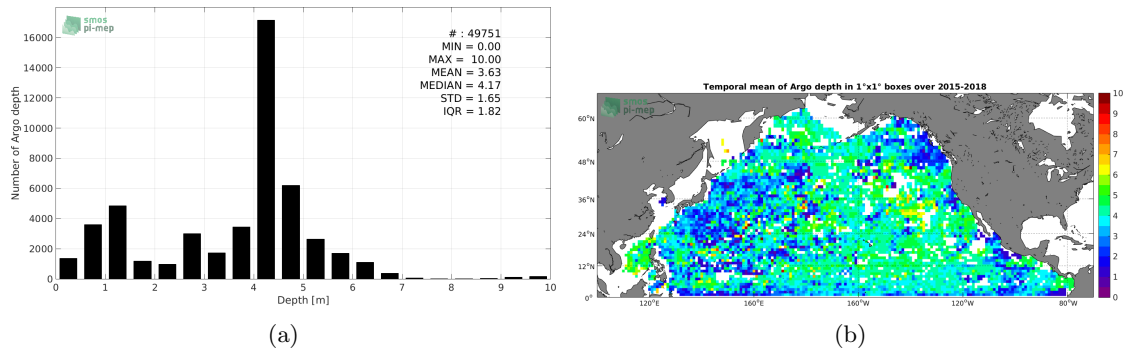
smos
pi-mep

# : 49751
MIN = 0.00
MAX = 10.00
MEAN = 3.63
MEDIAN = 4.17
STD = 1.65
IQR = 1.82

Number of Argo depth

16000
14000
12000
10000
8000
6000
4000
2000
0

0 1 2 3 4 5 6 7 8 9 10
Depth [m]

(a)

Temporal mean of Argo depth in 1°x1° boxes over 2015-2018

smos
pi-mep

60°N
48°N
36°N
24°N
12°N
0°

120°E 160°E 160°W 120°W 80°W

10
9
8
7
6
5
4
3
2
1
0

(b)